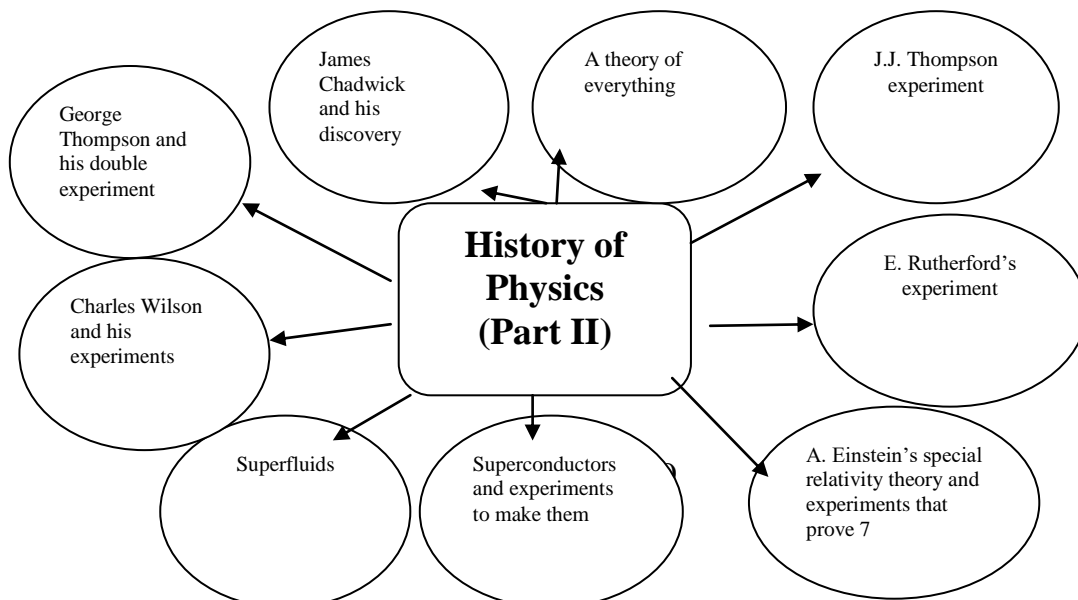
History of Physics (Part II)

James Chadwick and his discovery

A theory of everything

J.J. Thompson experiment

George Thompson and his double experiment

E. Rutherford's experiment

Charles Wilson and his experiments

Superfluids

Superconductors and experiments to make them

A. Einstein's special relativity theory and experiments that prove 7